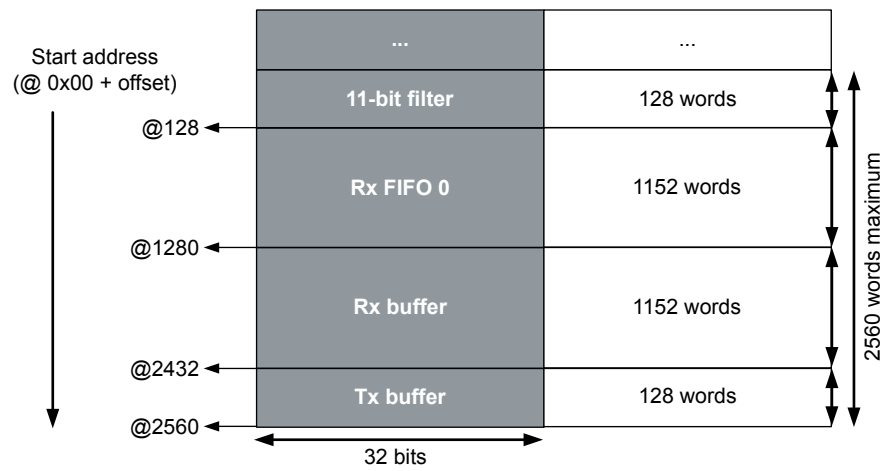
Start address
(@ 0x00 + offset)

| ... | ... |
|---|---|
| 11-bit filter | 128 words |
| Rx FIFO 0 | 1152 words |
| Rx buffer | 1152 words |
| Tx buffer | 128 words |

@128
@1280
@2432
@2560

32 bits

2560 words maximum